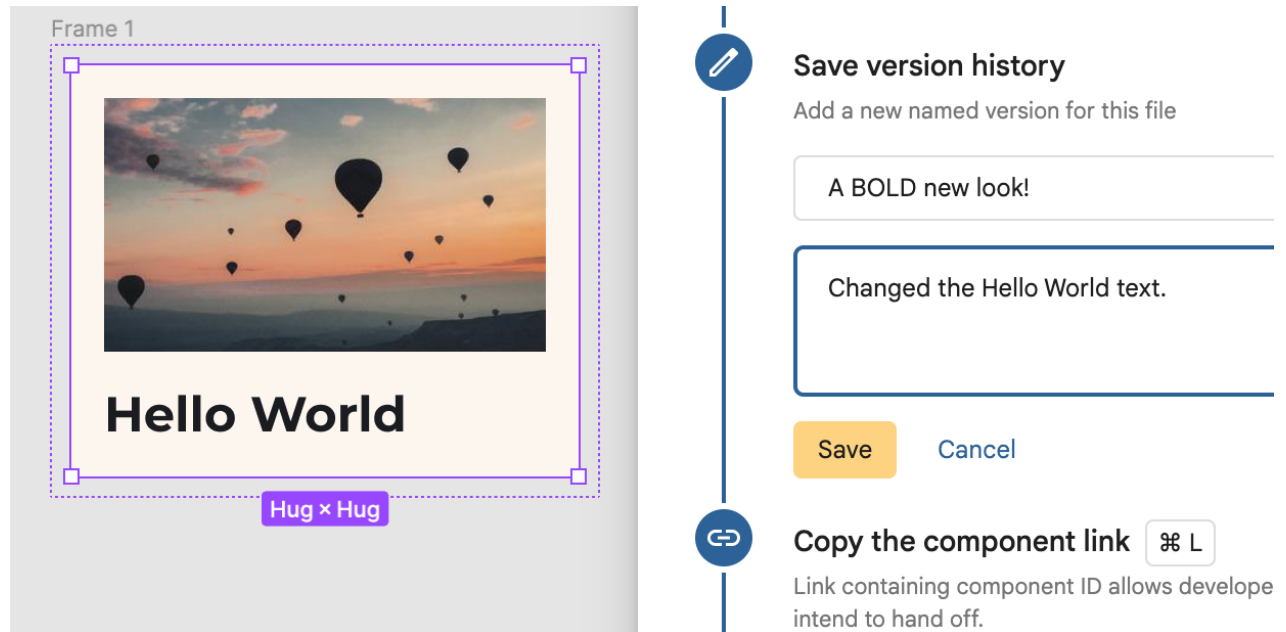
Frame 1

Hello World

Hug × Hug

Save version history

Add a new named version for this file

A BOLD new look!

Changed the Hello World text.

Save

Cancel

Copy the component link ⌘ L

Link containing component ID allows develope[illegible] intend to hand off.